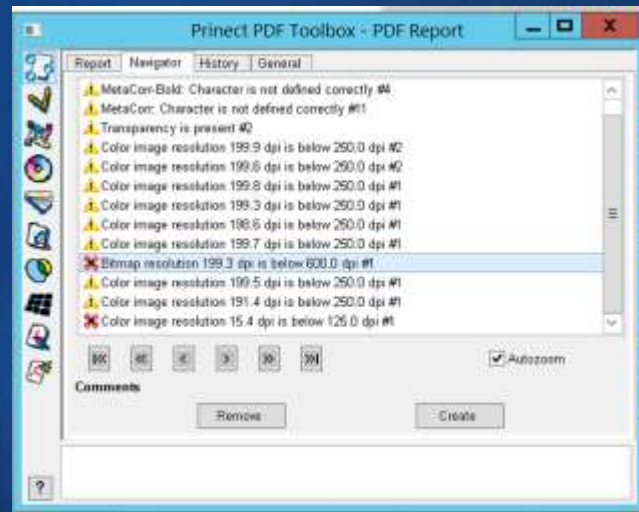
Prinect PDF Toolbox - PDF Report

Report | Navigator | History | General

MetaCorr-Bold: Character is not defined correctly #4
MetaCorr: Character is not defined correctly #11
Transparency is present #2
Color image resolution 199.9 dpi is below 250.0 dpi #2
Color image resolution 199.6 dpi is below 250.0 dpi #2
Color image resolution 199.8 dpi is below 250.0 dpi #1
Color image resolution 199.3 dpi is below 250.0 dpi #1
Color image resolution 198.6 dpi is below 250.0 dpi #1
Color image resolution 199.7 dpi is below 250.0 dpi #1
Bitmap resolution 199.3 dpi is below 600.0 dpi #1
Color image resolution 199.5 dpi is below 250.0 dpi #1
Color image resolution 191.4 dpi is below 250.0 dpi #1
Color image resolution 15.4 dpi is below 125.0 dpi #1

Autozoom

Comments

Remove

Create

?